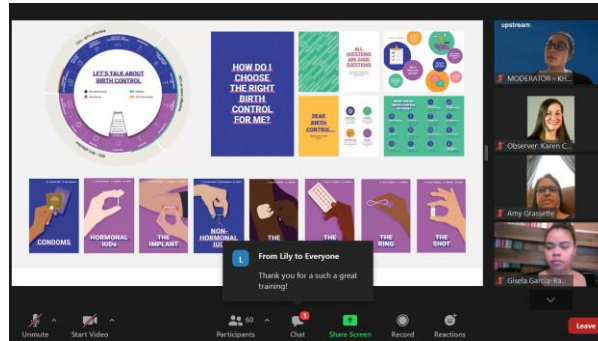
LET'S TALK ABOUT BIRTH CONTROL

HOW DO I CHOOSE THE RIGHT BIRTH CONTROL FOR ME?

ALL QUESTIONS ARE GOOD QUESTIONS

DEAR BIRTH CONTROL...

CONDOMS

HORMONAL IUDs

THE IMPLANT

NON-HORMONAL IUDs

THE

THE

THE RING

THE SHOT

upstream

MODERATOR - Kri...

Observer: Karen C...

Amy Grassette

Gisela Garcia-Ra...

L From Lily to Everyone

Thank you for a such a great training!

Unmute

Start Video

60 Participants

1 Chat

Share Screen

Record

Reactions

Leave